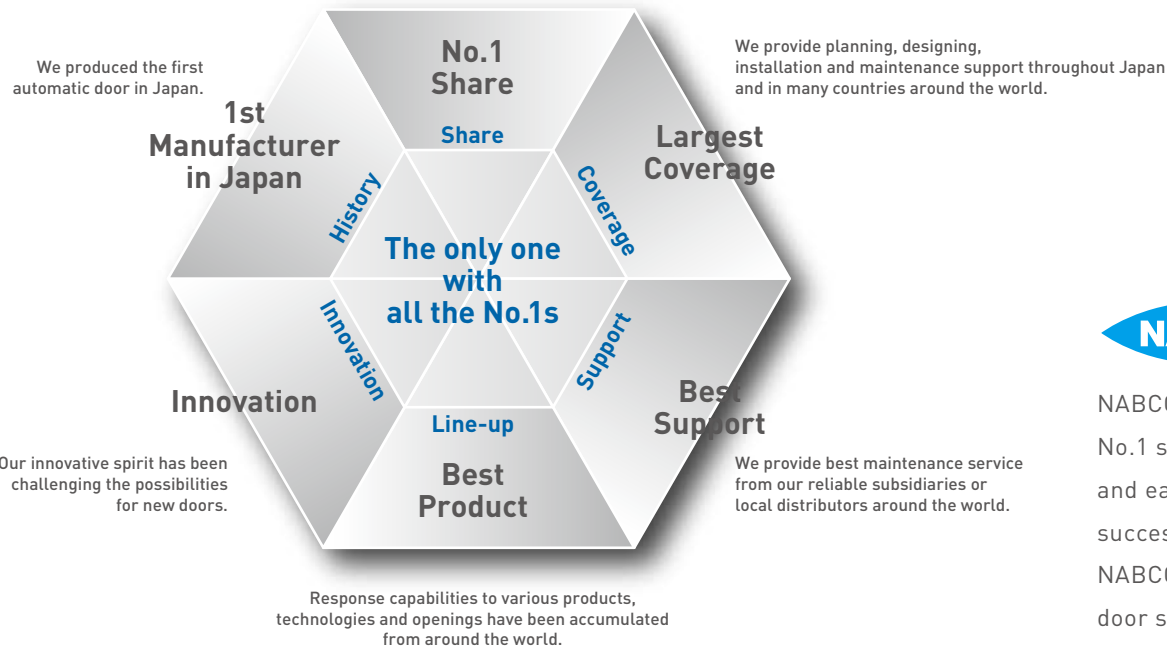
We produced the first automatic door in Japan.

1st Manufacturer in Japan

No.1 Share

We provide planning, designing, installation and maintenance support throughout Japan and in many countries around the world.

Largest Coverage

Share

History

Coverage

The only one with all the No.1s

Innovation

Support

Line-up

Innovation

Our innovative spirit has been challenging the possibilities for new doors.

Best Support

We provide best maintenance service from our reliable subsidiaries or local distributors around the world.

Best Product

Response capabilities to various products, technologies and openings have been accumulated from around the world.

NA

NABC

No.1 s

and ea

succes

NABC

door s